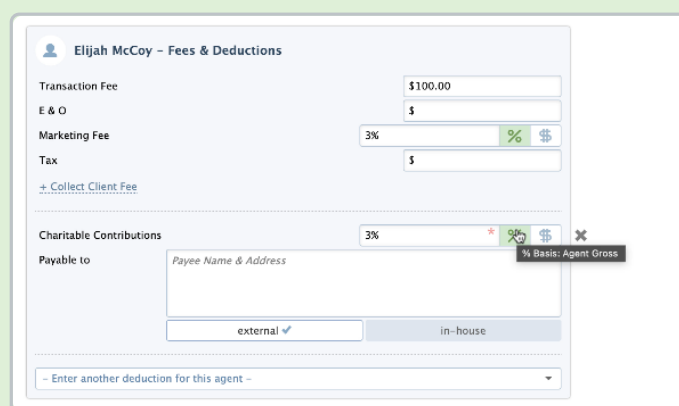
Elijah McCoy – Fees & Deductions

Transaction Fee $100.00

E & O $

Marketing Fee 3% % $

Tax $

+ Collect Client Fee

Charitable Contributions 3% * % $

% Basis: Agent Gross

Payable to

Payee Name & Address

external ✓ in-house

– Enter another deduction for this agent –